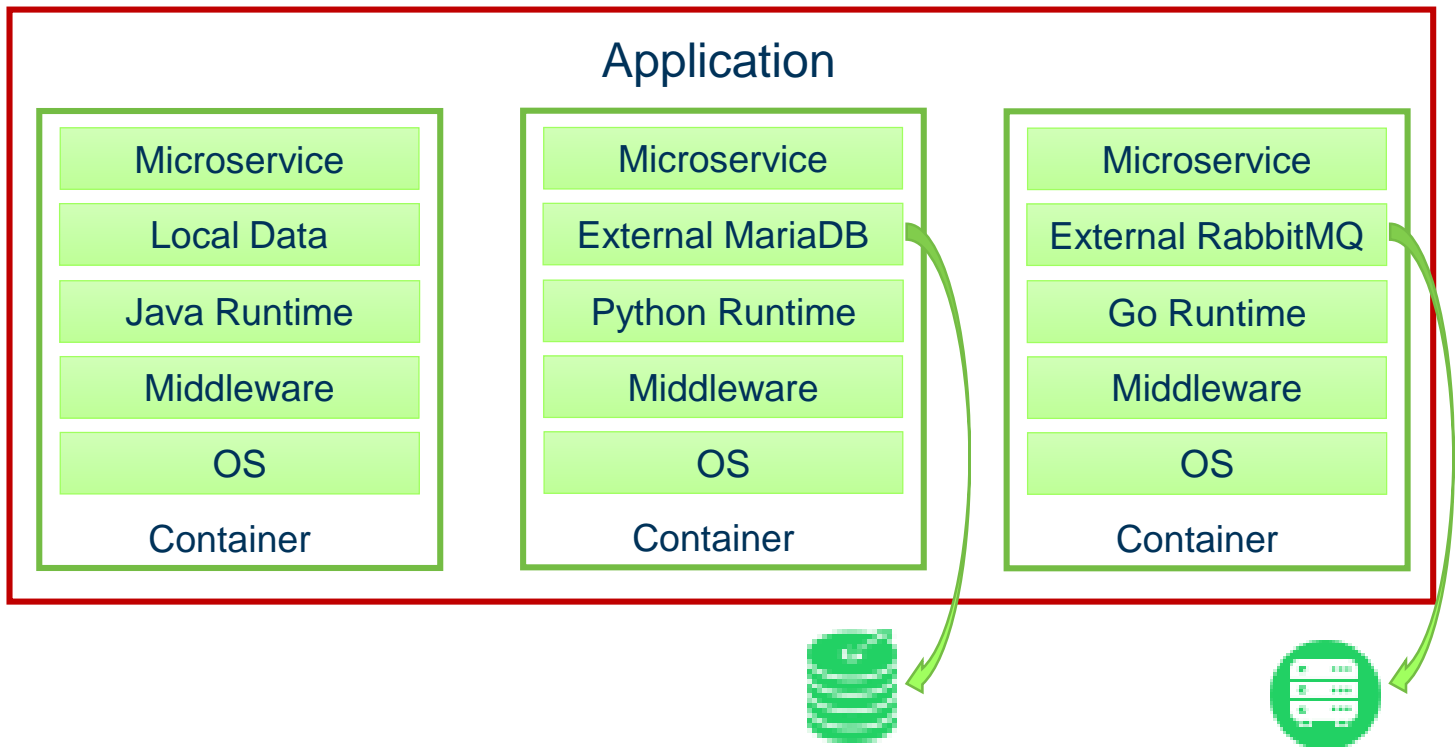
Application

Microservice
Local Data
Java Runtime
Middleware
OS
Container

Microservice
External MariaDB
Python Runtime
Middleware
OS
Container

Microservice
External RabbitMQ
Go Runtime
Middleware
OS
Container